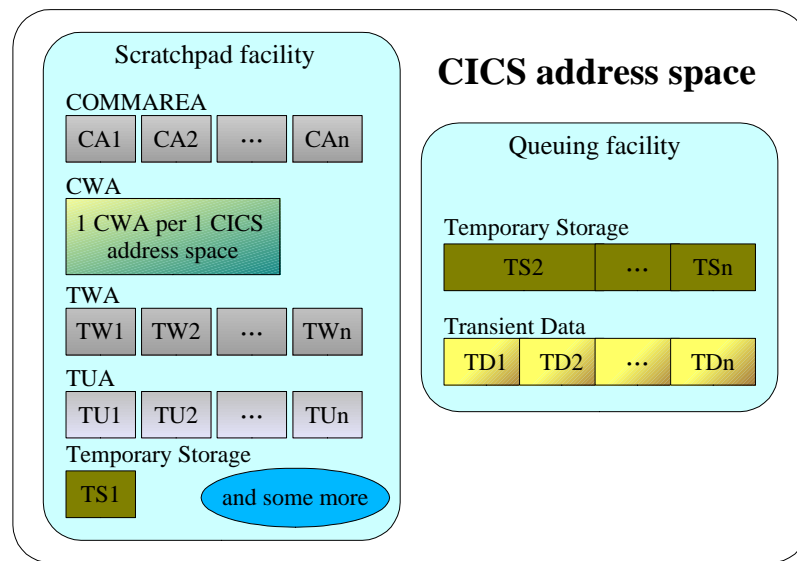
Scratchpad facility

COMMAREA

CA1 CA2 ... CAn

CWA

1 CWA per 1 CICS address space

TWA

TW1 TW2 ... TWn

TUA

TU1 TU2 ... TUn

Temporary Storage

TS1

and some more

CICS address space

Queuing facility

Temporary Storage

TS2 ... TSn

Transient Data

TD1 TD2 ... TDn